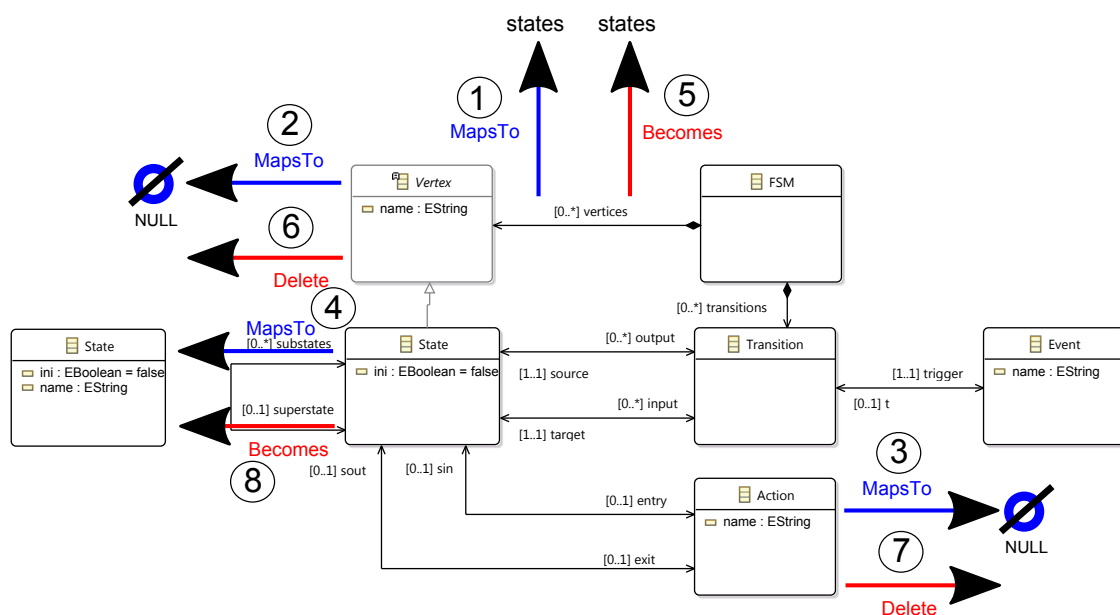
states
states
1
MapsTo
5
Becomes
2
MapsTo
NULL
Vertex
name : EString
FSM
[0..*] vertices
6
Delete
4
MapsTo
[0..*] transitions
State
ini : EBoolean = false
name : EString
[0..*] substates
State
ini : EBoolean = false
[0..*] output
Transition
Event
name : EString
[1..1] source
[1..1] trigger
[0..1] superstate
[0..*] input
[0..1] t
Becomes
[1..1] target
8
[0..1] sout
[0..1] sin
3
MapsTo
Action
name : EString
[0..1] entry
NULL
7
[0..1] exit
Delete